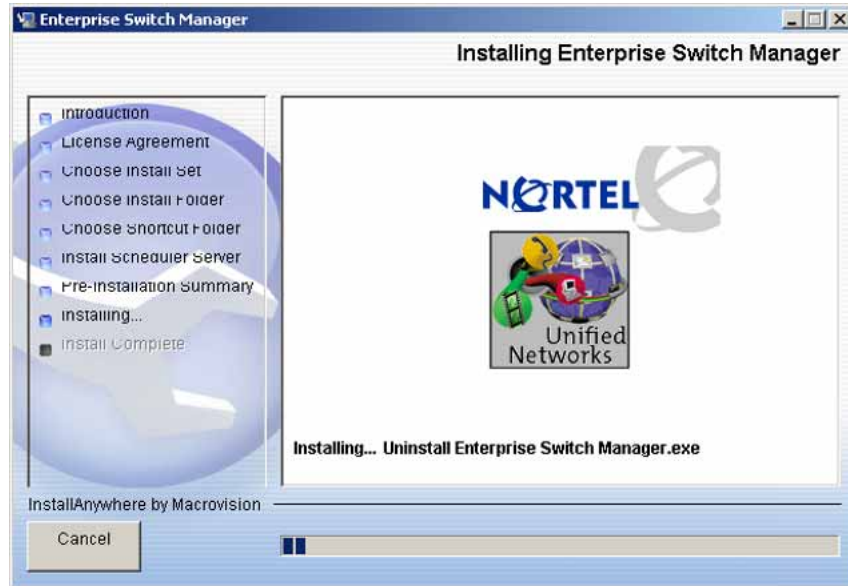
Enterprise Switch Manager

Installing Enterprise Switch Manager

Introduction
License Agreement
Choose Install Set
Choose Install Folder
Choose Shortcut Folder
Install Scheduler Server
Pre-Installation Summary
Installing...
Install Complete

NORTEL

Unified Networks

Installing... Uninstall Enterprise Switch Manager.exe

InstallAnywhere by Macrovision

Cancel